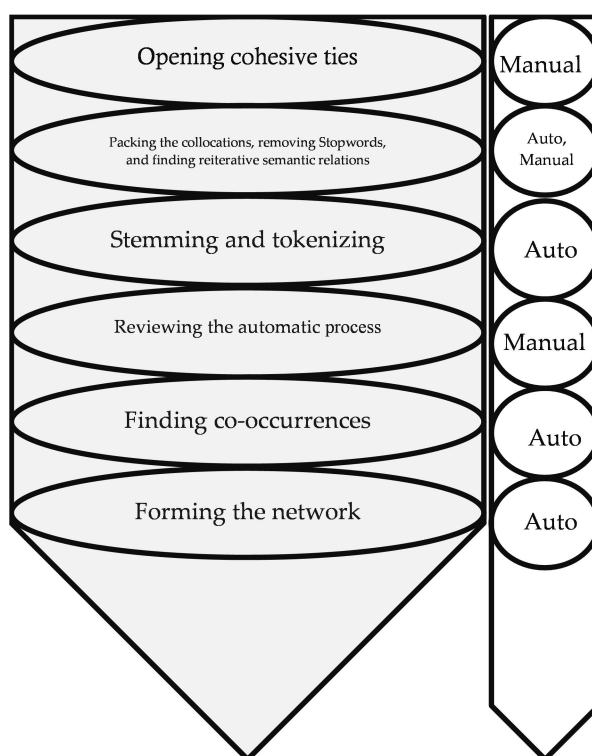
Opening cohesive ties

Packing the collocations, removing Stopwords, and finding reiterative semantic relations

Stemming and tokenizing

Reviewing the automatic process

Finding co-occurrences

Forming the network

Manual

Auto, Manual

Auto

Manual

Auto

Auto